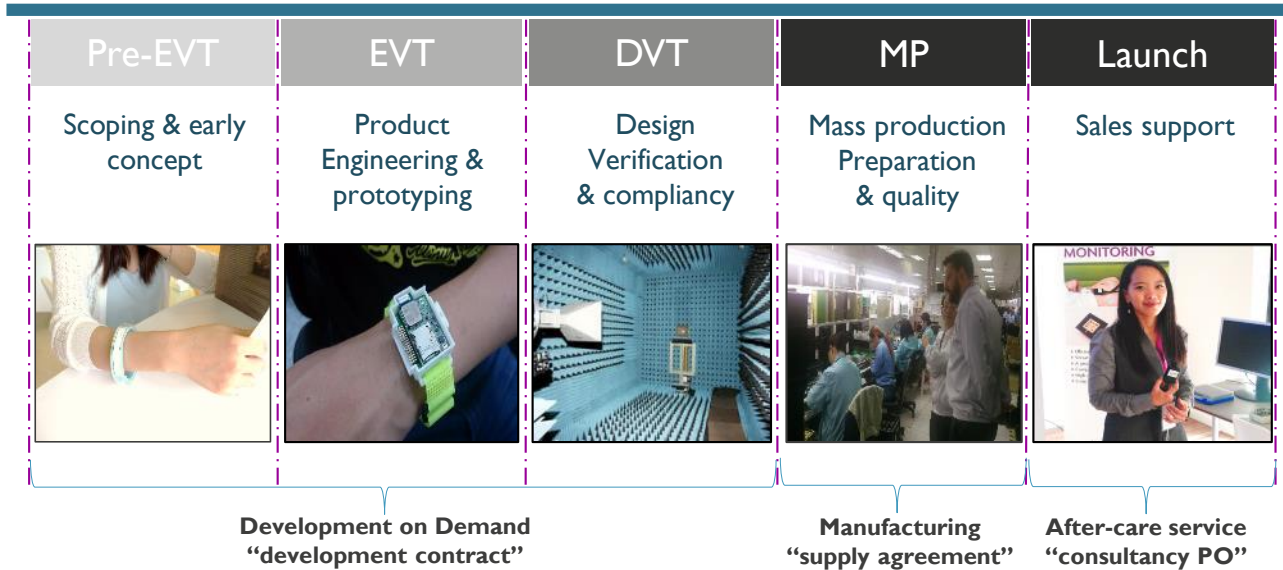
Pre-EVT

Scoping & early concept

EVT

Product Engineering & prototyping

DVT

Design Verification & compliancy

MP

Mass production Preparation & quality

Launch

Sales support

MONITORING

Development on Demand
"development contract"

Manufacturing
"supply agreement"

After-care service
"consultancy PO"